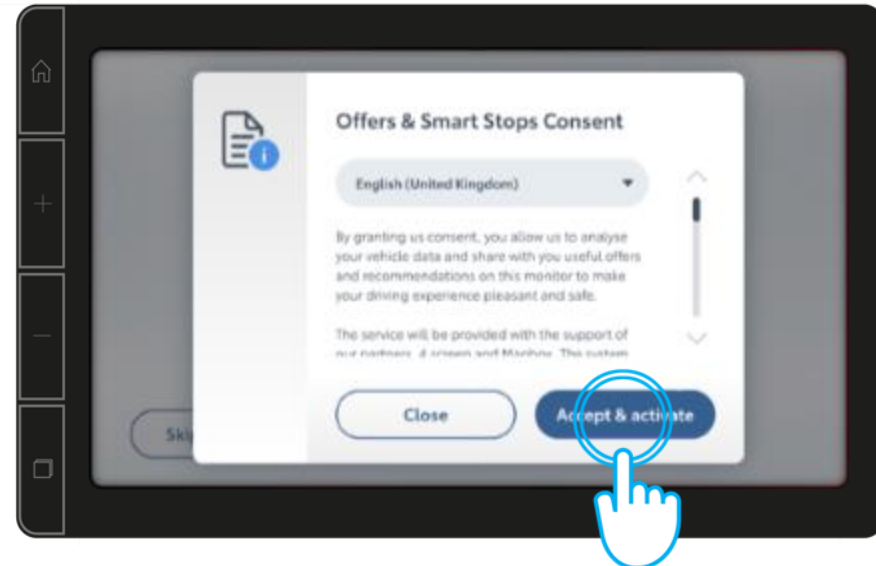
Offers & Smart Stops Consent

English (United Kingdom)

By granting us consent, you allow us to analyse your vehicle data and share with you useful offers and recommendations on this monitor to make your driving experience pleasant and safe.

The service will be provided with the support of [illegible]

Close

Accept & activate

Ski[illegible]